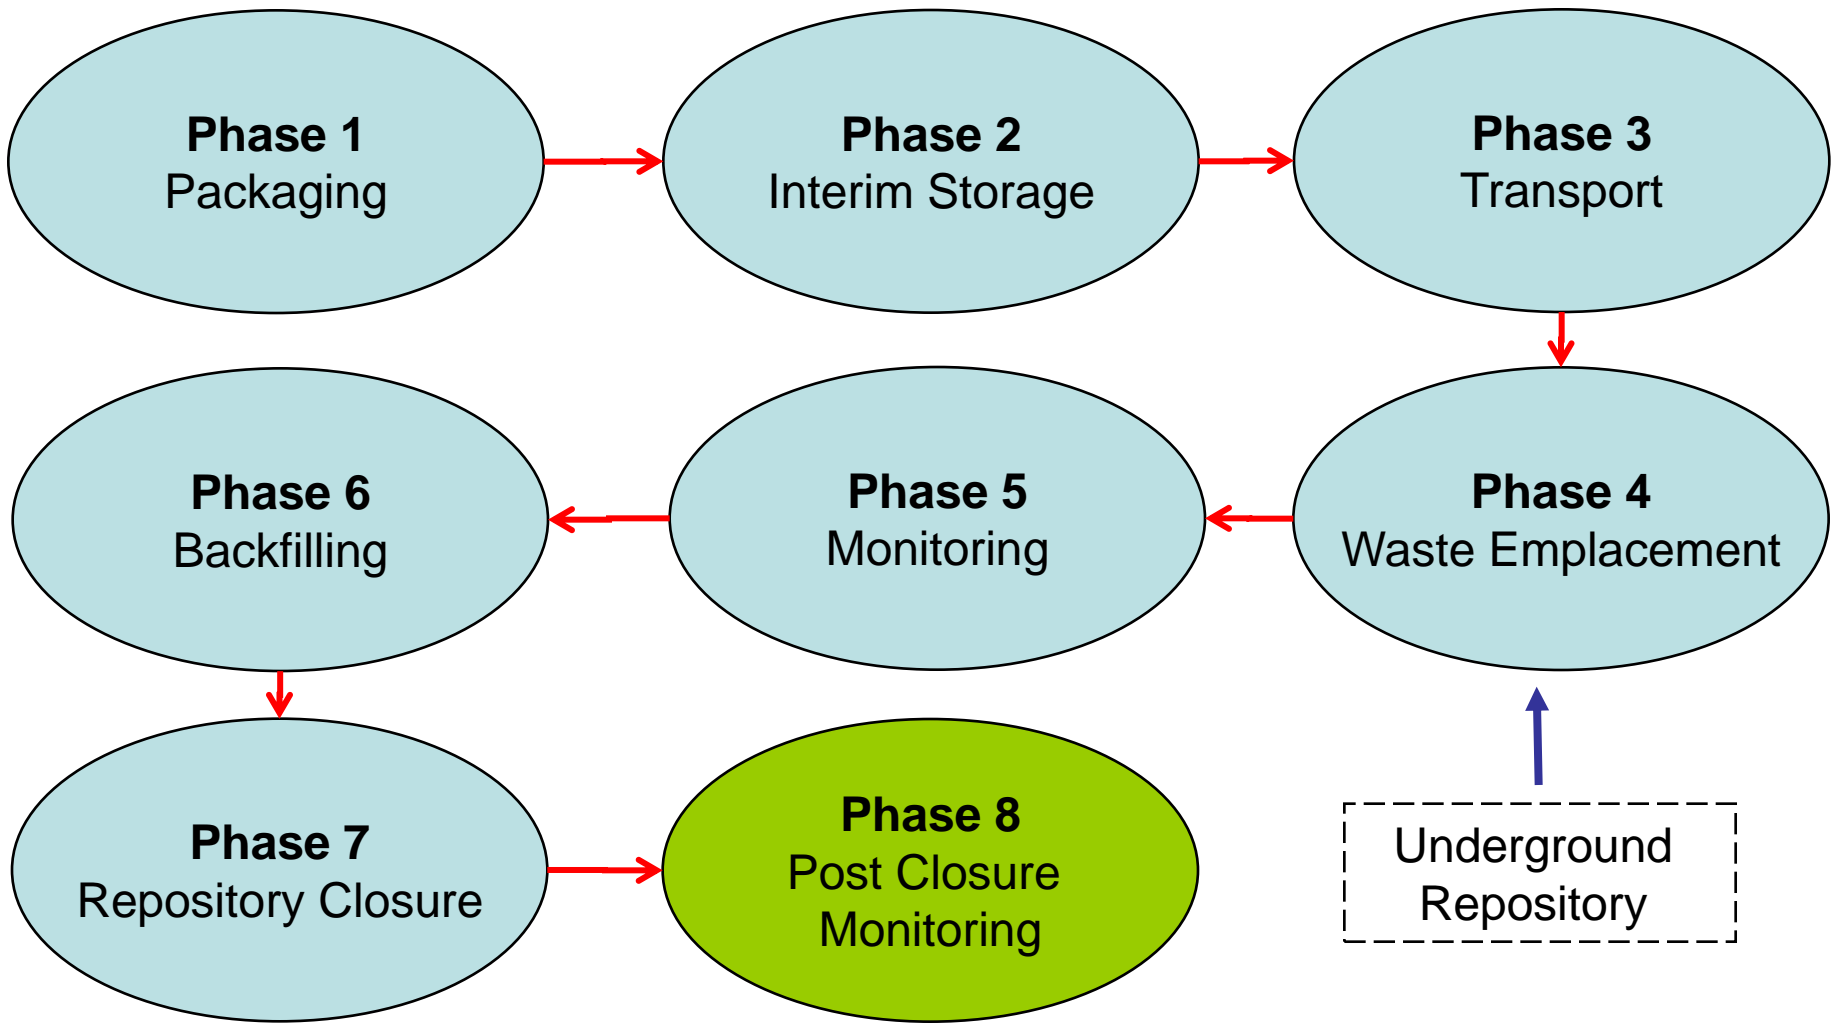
Phase 1
Packaging

Phase 2
Interim Storage

Phase 3
Transport

Phase 6
Backfilling

Phase 5
Monitoring

Phase 4
Waste Emplacement

Phase 7
Repository Closure

Phase 8
Post Closure Monitoring

Underground Repository